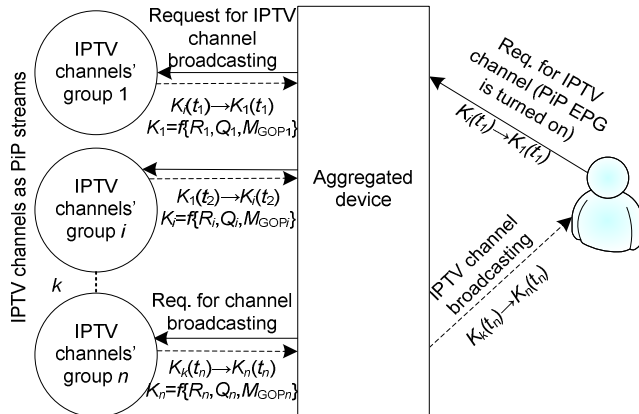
IPTV channels as PiP streams

IPTV channels' group 1

Request for IPTV channel broadcasting

$K_i(t_1) \rightarrow K_1(t_1)$
$K_1 = f\{R_1, Q_1, M_{GOP1}\}$

IPTV channels' group $i$

$K_1(t_2) \rightarrow K_i(t_2)$
$K_i = f\{R_i, Q_i, M_{GOPi}\}$

$k$

IPTV channels' group $n$

Req. for channel broadcasting

$K_k(t_n) \rightarrow K_n(t_n)$
$K_n = f\{R_n, Q_n, M_{GOPn}\}$

Aggregated device

Req. for IPTV channel (PiP EPG is turned on)

$K_i(t_1) \rightarrow K_1(t_1)$

IPTV channel broadcasting

$K_k(t_n) \rightarrow K_n(t_n)$